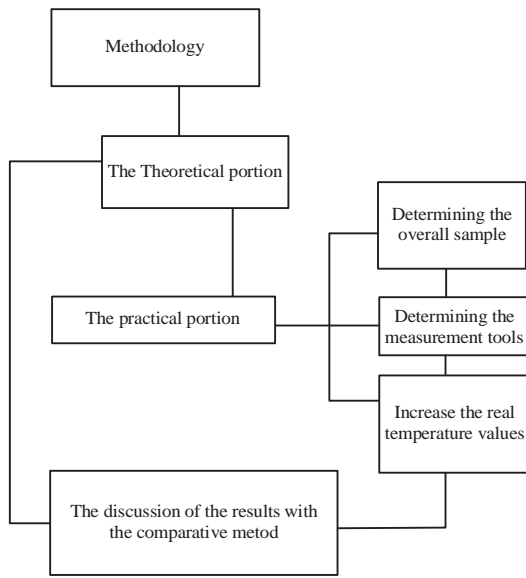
Methodology

The Theoretical portion

Determining the overall sample

The practical portion

Determining the measurement tools

Increase the real temperature values

The discussion of the results with the comparative metod